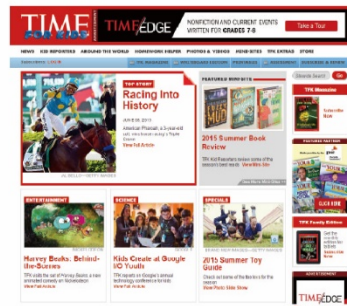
TIME FOR KIDS

TIME EDGE

NONFICTION AND CURRENT EVENTS WRITTEN FOR GRADES 7-8

Take a Tour

NEWS KID REPORTERS AROUND THE WORLD HOMEWORK HELPER PHOTOS & VIDEOS KIDS SITES TFK EXTRAS STORE

TOP STORY

Racing Into History

JUNE 08, 2015

American Pharoah, a 3-year-old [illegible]

View full Article

FEATURED WEB SITE

2015 Summer Book Review

TFK Kid Reporters review some of the season's best reads

Search

TFK Magazine

ENTERTAINMENT

Harvey Beaks: Behind-the-Scenes

TFK visits the set of Harvey Beaks a new animated comedy on Nickelodeon

View Full Article

SCIENCE

Kids Create at Google I/O Youth

TFK reports on Google's annual technology conference for kids

View Full Article

SPECIALS

2015 Summer Toy Guide

Check out some of the favorites for the season

View Photo Slide Show

TFK Family Edition

ADVERTISEMENT

TIME EDGE